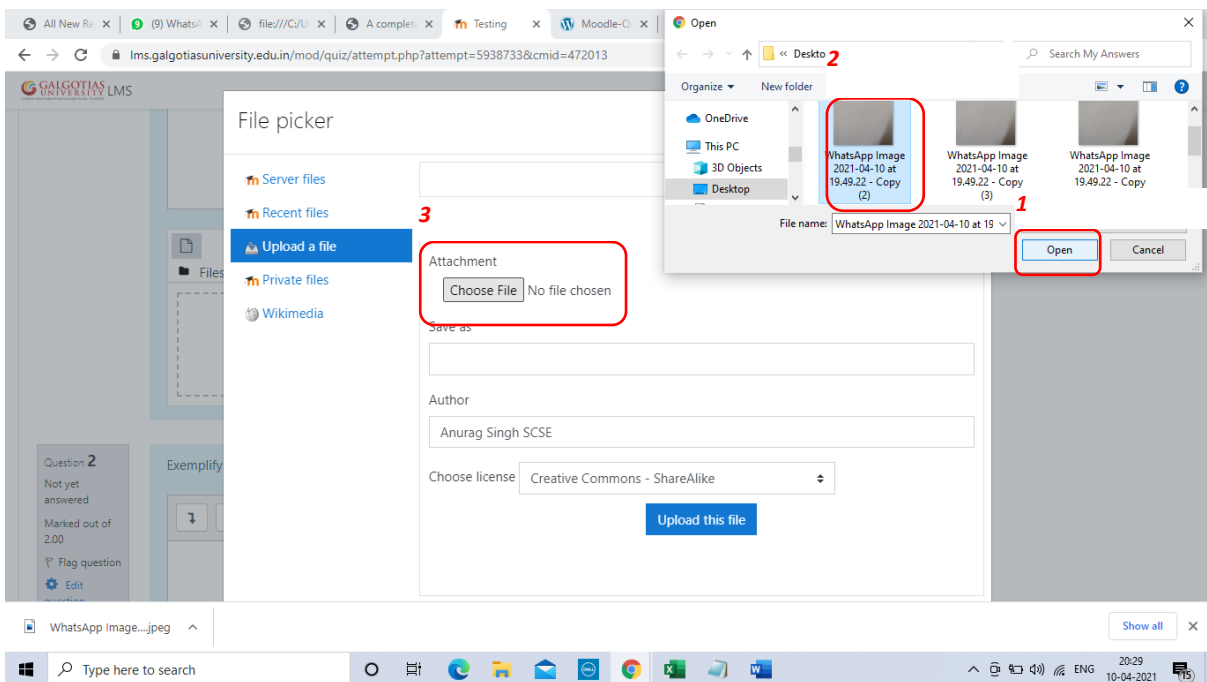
All New Re × (9) WhatsA × file:///C:/U × A complet × Testing × Moodle-Q ×

lms.galgotiasuniversity.edu.in/mod/quiz/attempt.php?attempt=5938733&cmid=472013

GALGOTIAS UNIVERSITY LMS

File picker

Server files
Recent files
Upload a file
Private files
Wikimedia

3

Attachment
Choose File No file chosen

Save as

Author
Anurag Singh SCSE

Choose license Creative Commons - ShareAlike

Upload this file

Files

Question 2
Not yet answered
Marked out of 2.00
Flag question
Edit question

Exemplify

Open

« Deskto 2

Search My Answers

Organize New folder

OneDrive
This PC
3D Objects
Desktop

WhatsApp Image 2021-04-10 at 19.49.22 - Copy (2)
WhatsApp Image 2021-04-10 at 19.49.22 - Copy (3)
WhatsApp Image 2021-04-10 at 19.49.22 - Copy

1

File name: WhatsApp Image 2021-04-10 at 19

Open Cancel

WhatsApp Image....jpeg

Show all

Type here to search

ENG 20:29 10-04-2021 15